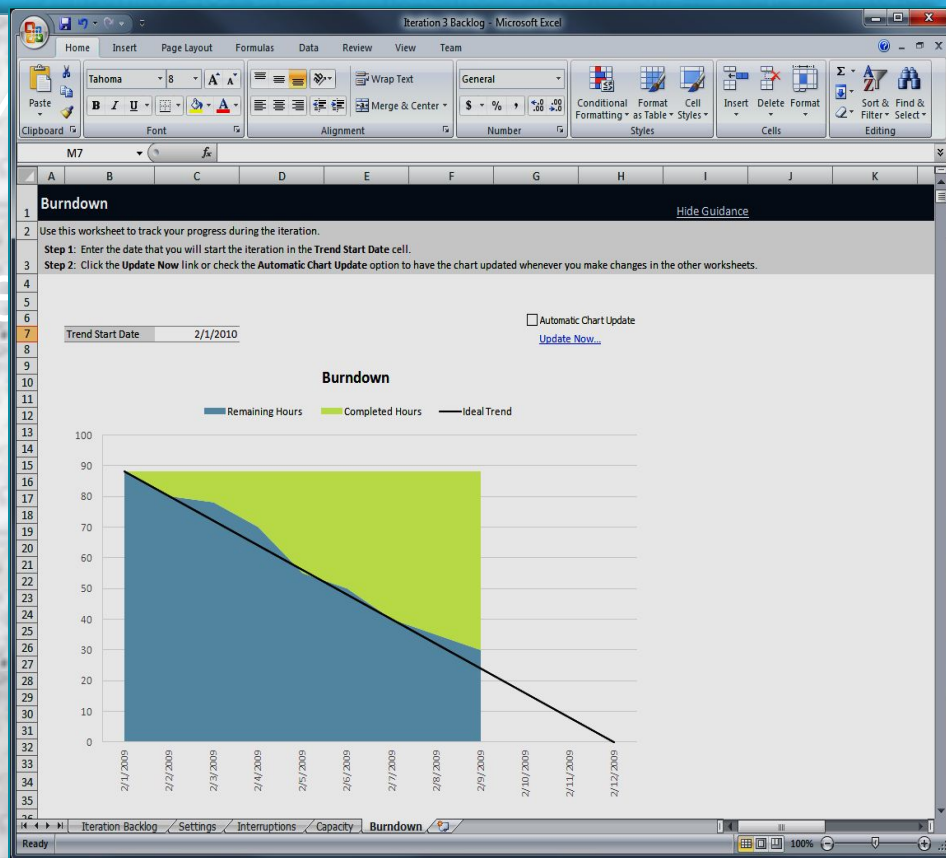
Iteration 3 Backlog - Microsoft Excel

Home Insert Page Layout Formulas Data Review View Team

Paste
Clipboard
Tahoma 8
B I U
Font
Wrap Text
Merge & Center
Alignment
General
$ % ,
Number
Conditional Formatting
Format as Table
Cell Styles
Styles
Insert Delete Format
Cells
Sort & Filter
Find & Select
Editing

M7 $f_x$

A B C D E F G H I J K

1 Burndown
Hide Guidance

2 Use this worksheet to track your progress during the iteration.

3 Step 1: Enter the date that you will start the iteration in the Trend Start Date cell.
Step 2: Click the Update Now link or check the Automatic Chart Update option to have the chart updated whenever you make changes in the other worksheets.

Automatic Chart Update
Update Now...

Trend Start Date 2/1/2010

Burndown

Remaining Hours Completed Hours Ideal Trend

100
90
80
70
60
50
40
30
20
10
0

2/1/2009 2/2/2009 2/3/2009 2/4/2009 2/5/2009 2/6/2009 2/7/2009 2/8/2009 2/9/2009 2/10/2009 2/11/2009 2/12/2009

Iteration Backlog Settings Interruptions Capacity Burndown

Ready 100%